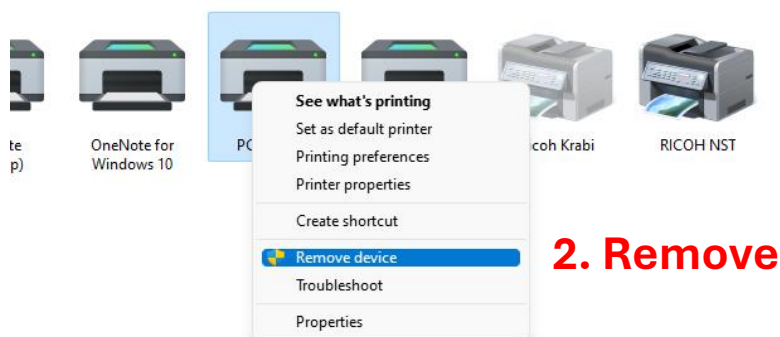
te
p)

OneNote for Windows 10

PC

icoh Krabi

RICOH NST

See what's printing
Set as default printer
Printing preferences
Printer properties
Create shortcut
Remove device
Troubleshoot
Properties

2. Remove